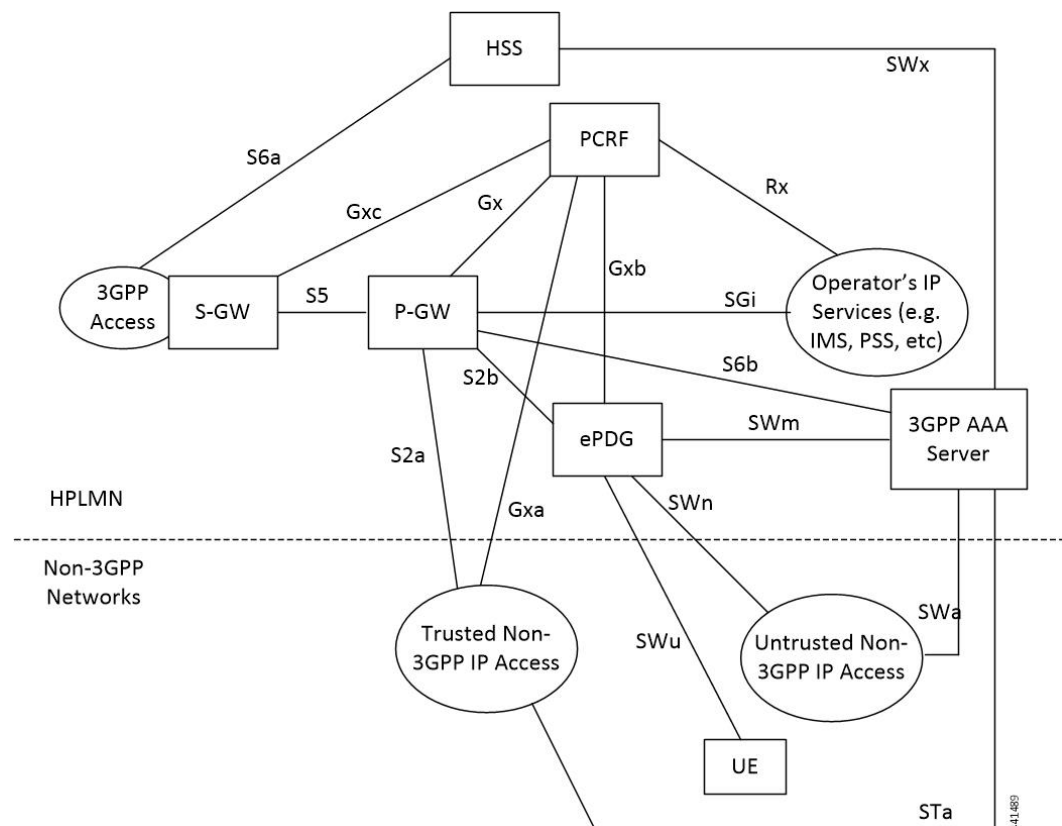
HSS

SWx

PCRF

S6a

Rx

Gxc

Gx

Gxb

3GPP Access

S-GW

S5

P-GW

SGi

Operator's IP Services (e.g. IMS, PSS, etc)

S6b

S2b

S2a

ePDG

SWm

3GPP AAA Server

HPLMN

Gxa

SWn

Non-3GPP Networks

SWa

Trusted Non-3GPP IP Access

SWu

Untrusted Non-3GPP IP Access

UE

STa

41489